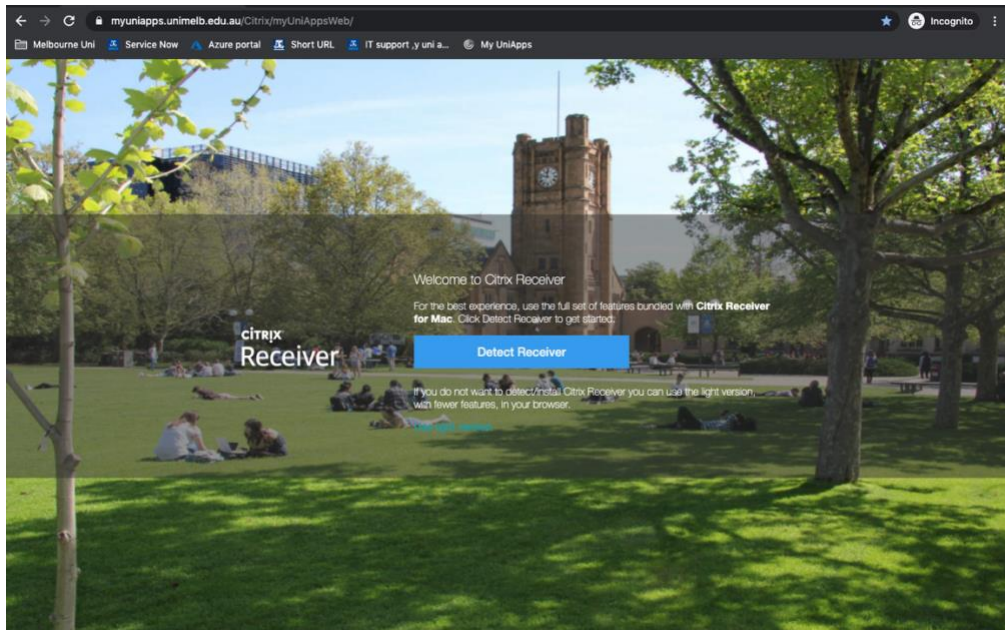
myuniapps.unimelb.edu.au/Citrix/myUniAppsWeb/

Incognito

Melbourne Uni Service Now Azure portal Short URL IT support ,y uni a... My UniApps

CITRIX
Receiver

Welcome to Citrix Receiver

For the best experience, use the full set of features bundled with **Citrix Receiver for Mac**. Click Detect Receiver to get started.

Detect Receiver

If you do not want to detect/install Citrix Receiver you can use the light version, with fewer features, in your browser.

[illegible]